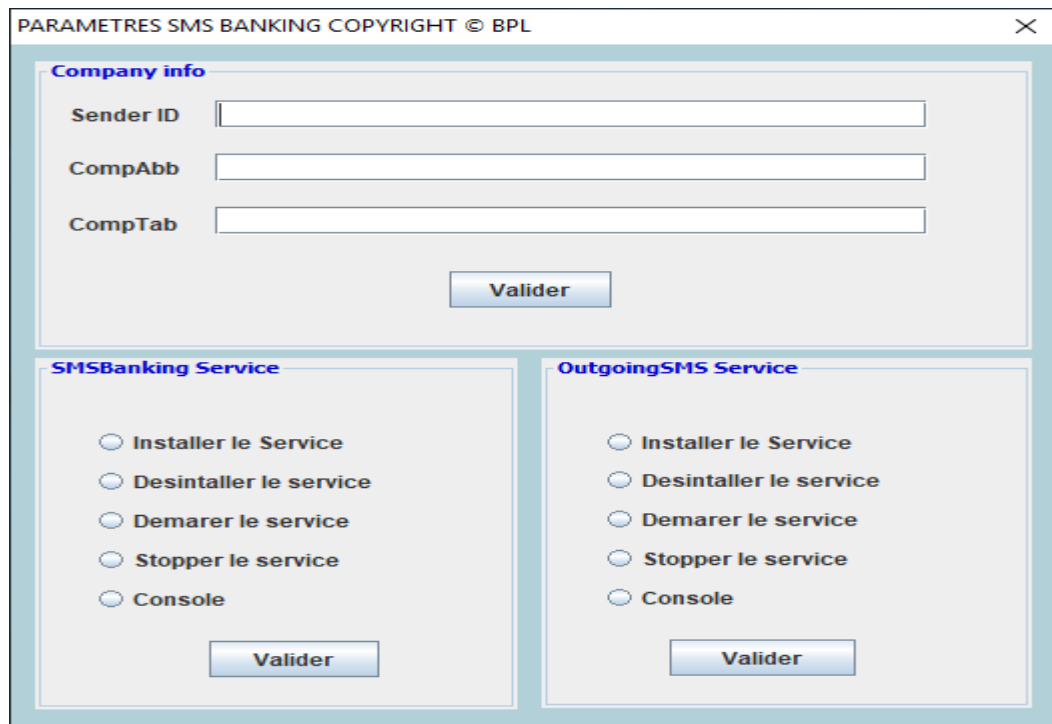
PARAMETRES SMS BANKING COPYRIGHT © BPL ×

Company info

Sender ID

CompAbb

CompTab

Valider

SMSBanking Service

Installer le Service

Desintaller le service

Demarer le service

Stopper le service

Console

Valider

OutgoingSMS Service

Installer le Service

Desintaller le service

Demarer le service

Stopper le service

Console

Valider